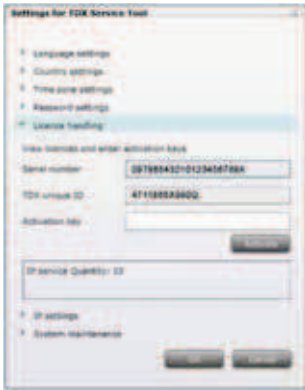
Settings for TOX Service Tool

Language settings
Country settings
Time zone settings
Password settings
License handling

View licenses and enter activation keys

Serial number
0978654321012345678A

TOX unique ID
4710855X560Q

Activation key

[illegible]

IP service Quantity: 10

IP settings
System maintenance

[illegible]
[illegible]